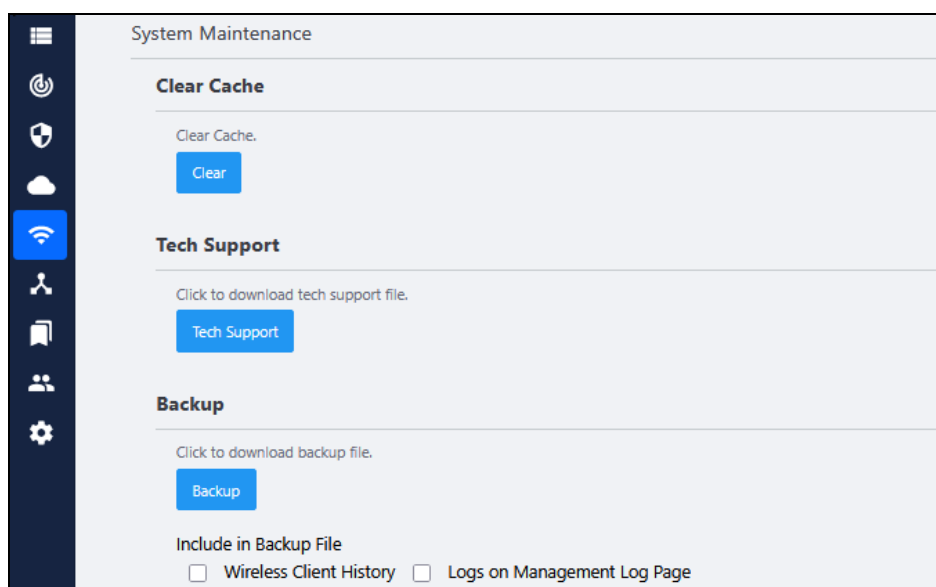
System Maintenance

Clear Cache

Clear Cache.

Clear

Tech Support

Click to download tech support file.

Tech Support

Backup

Click to download backup file.

Backup

Include in Backup File

Wireless Client History Logs on Management Log Page